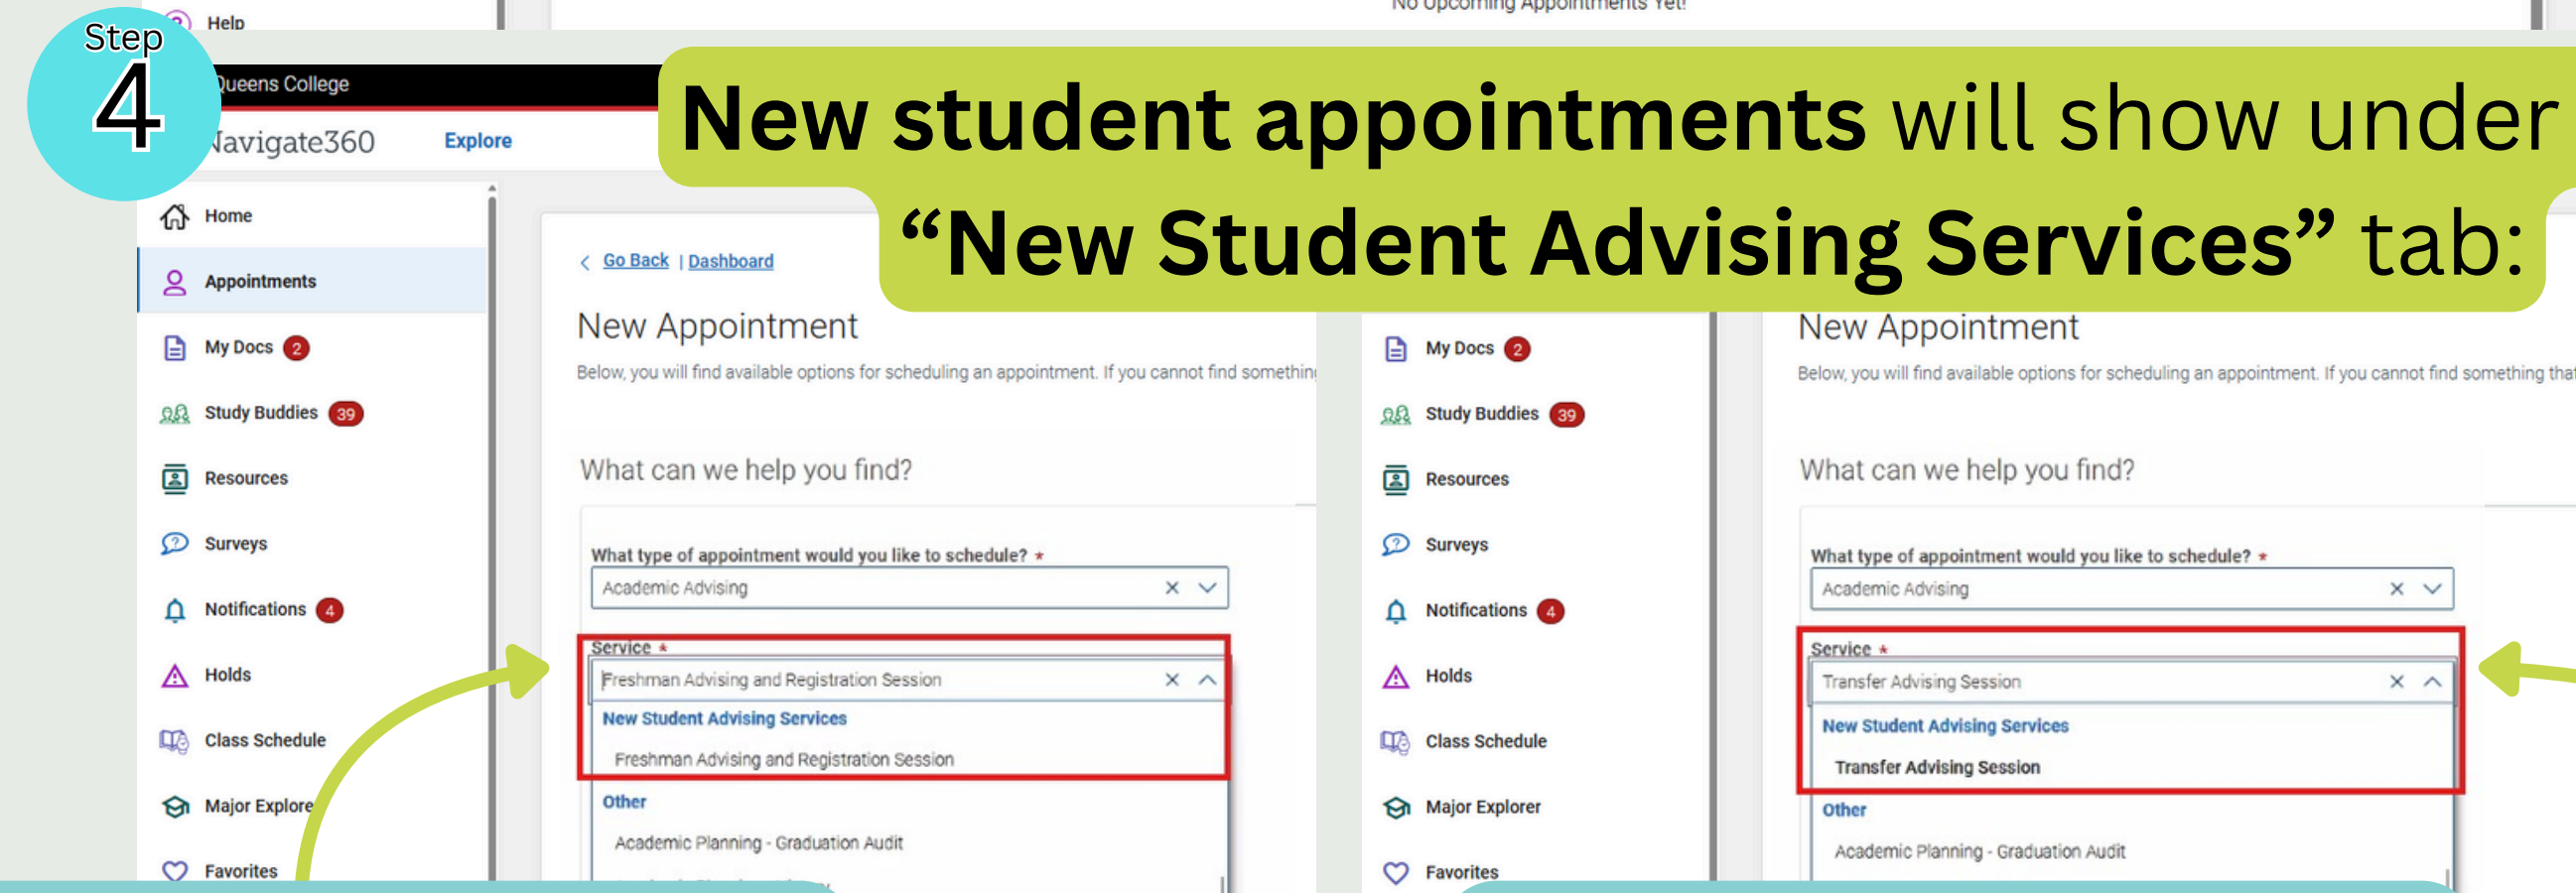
Step 4

Help

No Upcoming Appointments Yet!

Queens College

Navigate360 Explore

New student appointments will show under "New Student Advising Services" tab:

Home
Appointments
My Docs 2
Study Buddies 39
Resources
Surveys
Notifications 4
Holds
Class Schedule
Major Explorer
Favorites

< Go Back | Dashboard

New Appointment

Below, you will find available options for scheduling an appointment. If you cannot find somethin

What can we help you find?

What type of appointment would you like to schedule? *

Academic Advising

Service *

Freshman Advising and Registration Session

New Student Advising Services

Freshman Advising and Registration Session

Other

Academic Planning - Graduation Audit

My Docs 2
Study Buddies 39
Resources
Surveys
Notifications 4
Holds
Class Schedule
Major Explorer
Favorites

New Appointment

Below, you will find available options for scheduling an appointment. If you cannot find something tha

What can we help you find?

What type of appointment would you like to schedule? *

Academic Advising

Service *

Transfer Advising Session

New Student Advising Services

Transfer Advising Session

Other

Academic Planning - Graduation Audit